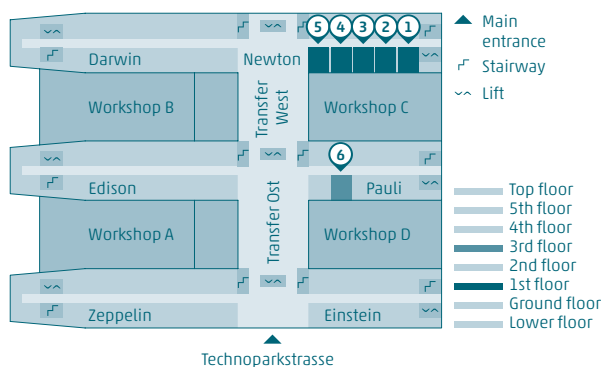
5 4 3 2 1

Darwin

Newton

Workshop B

Transfer West

Workshop C

6

Edison

Pauli

Workshop A

Transfer Ost

Workshop D

Zeppelin

Einstein

Technoparkstrasse

Main entrance

Stairway

Lift

Top floor
5th floor
4th floor
3rd floor
2nd floor
1st floor
Ground floor
Lower floor